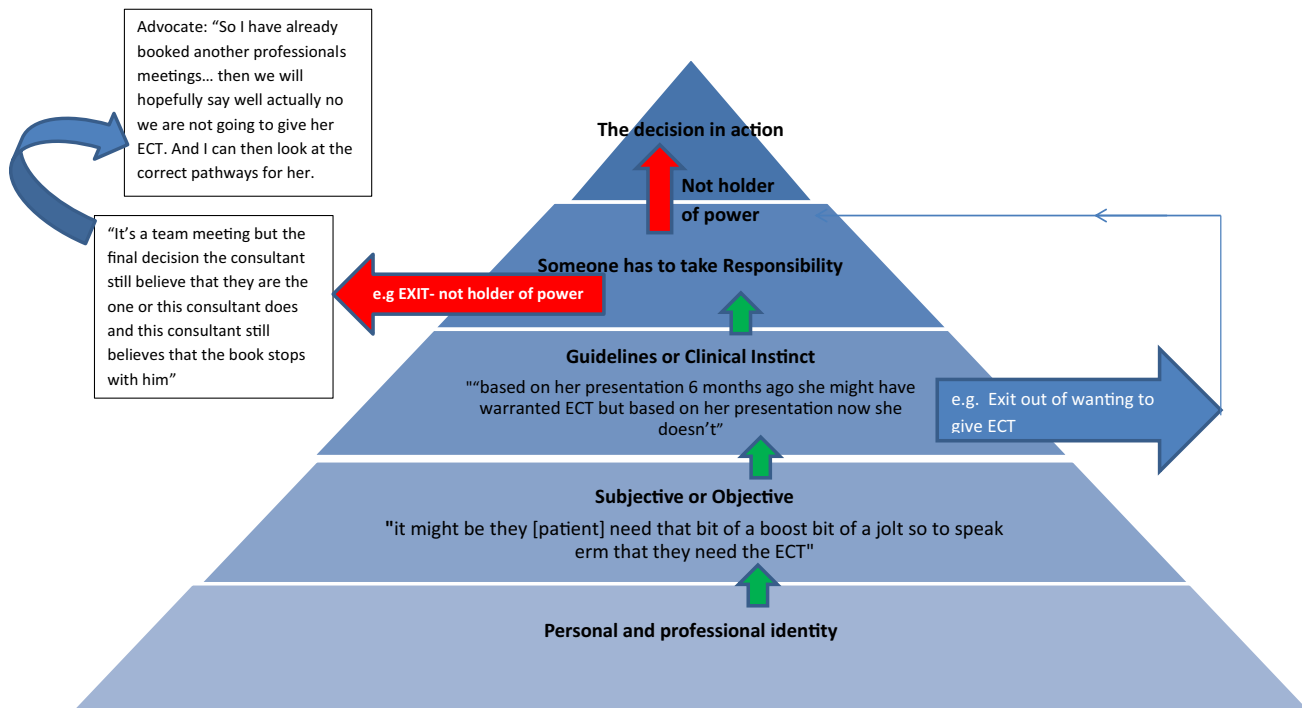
Advocate: "So I have already booked another professionals meetings… then we will hopefully say well actually no we are not going to give her ECT. And I can then look at the correct pathways for her.

"It's a team meeting but the final decision the consultant still believe that they are the one or this consultant does and this consultant still believes that the book stops with him"

The decision in action

Not holder of power

Someone has to take Responsibility

e.g EXIT- not holder of power

Guidelines or Clinical Instinct

""based on her presentation 6 months ago she might have warranted ECT but based on her presentation now she doesn't"

e.g. Exit out of wanting to give ECT

Subjective or Objective

"it might be they [patient] need that bit of a boost bit of a jolt so to speak erm that they need the ECT"

Personal and professional identity